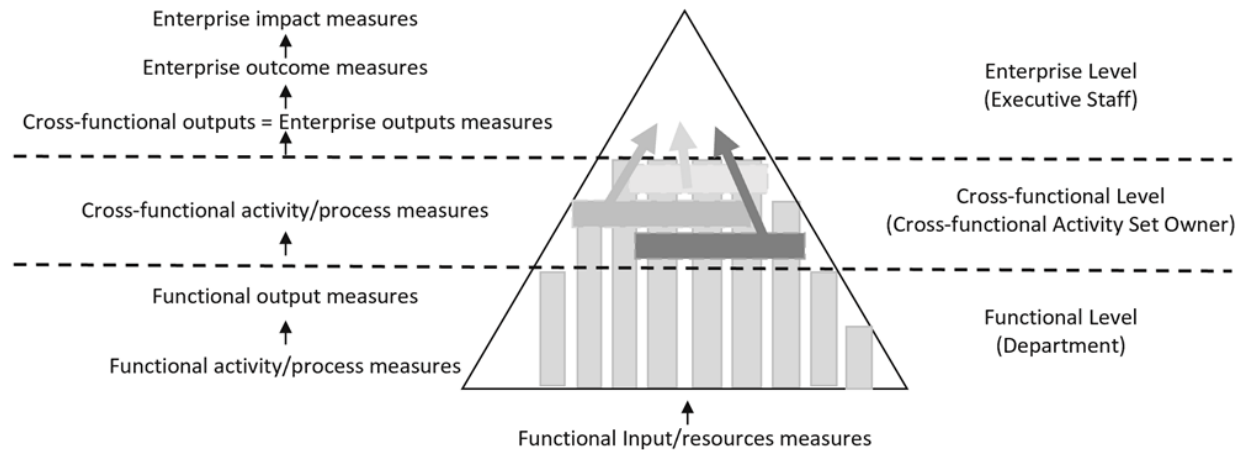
Enterprise impact measures

Enterprise outcome measures

Cross-functional outputs = Enterprise outputs measures

Enterprise Level
(Executive Staff)

Cross-functional activity/process measures

Cross-functional Level
(Cross-functional Activity Set Owner)

Functional output measures

Functional activity/process measures

Functional Level
(Department)

Functional Input/resources measures